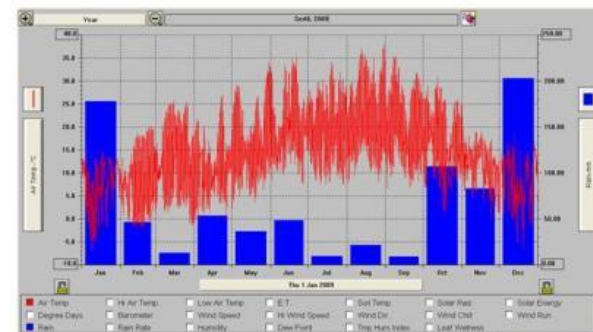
Year
Go48, 2009

40.0
35.0
30.0
25.0
20.0
15.0
10.0
5.0
0.0
-5.0
-10.0

Air Temp - °C

250.00
200.00
150.00
100.00
50.00
0.00

Rain mm

Jan Feb Mar Apr May Jun Jul Aug Sep Oct Nov Dec

Thu 1 Jan 2009

Air Temp | Hi Air Temp | Low Air Temp | E.T. | Soil Temp | Solar Rad | Solar Energy
Degree Days | Barometer | Wind Speed | Hi Wind Speed | Wind Dir | Wind Chill | Wind Run
Rain | Rain Rate | Humidity | Dew Point | Trip Hum Index | Leaf Wetness